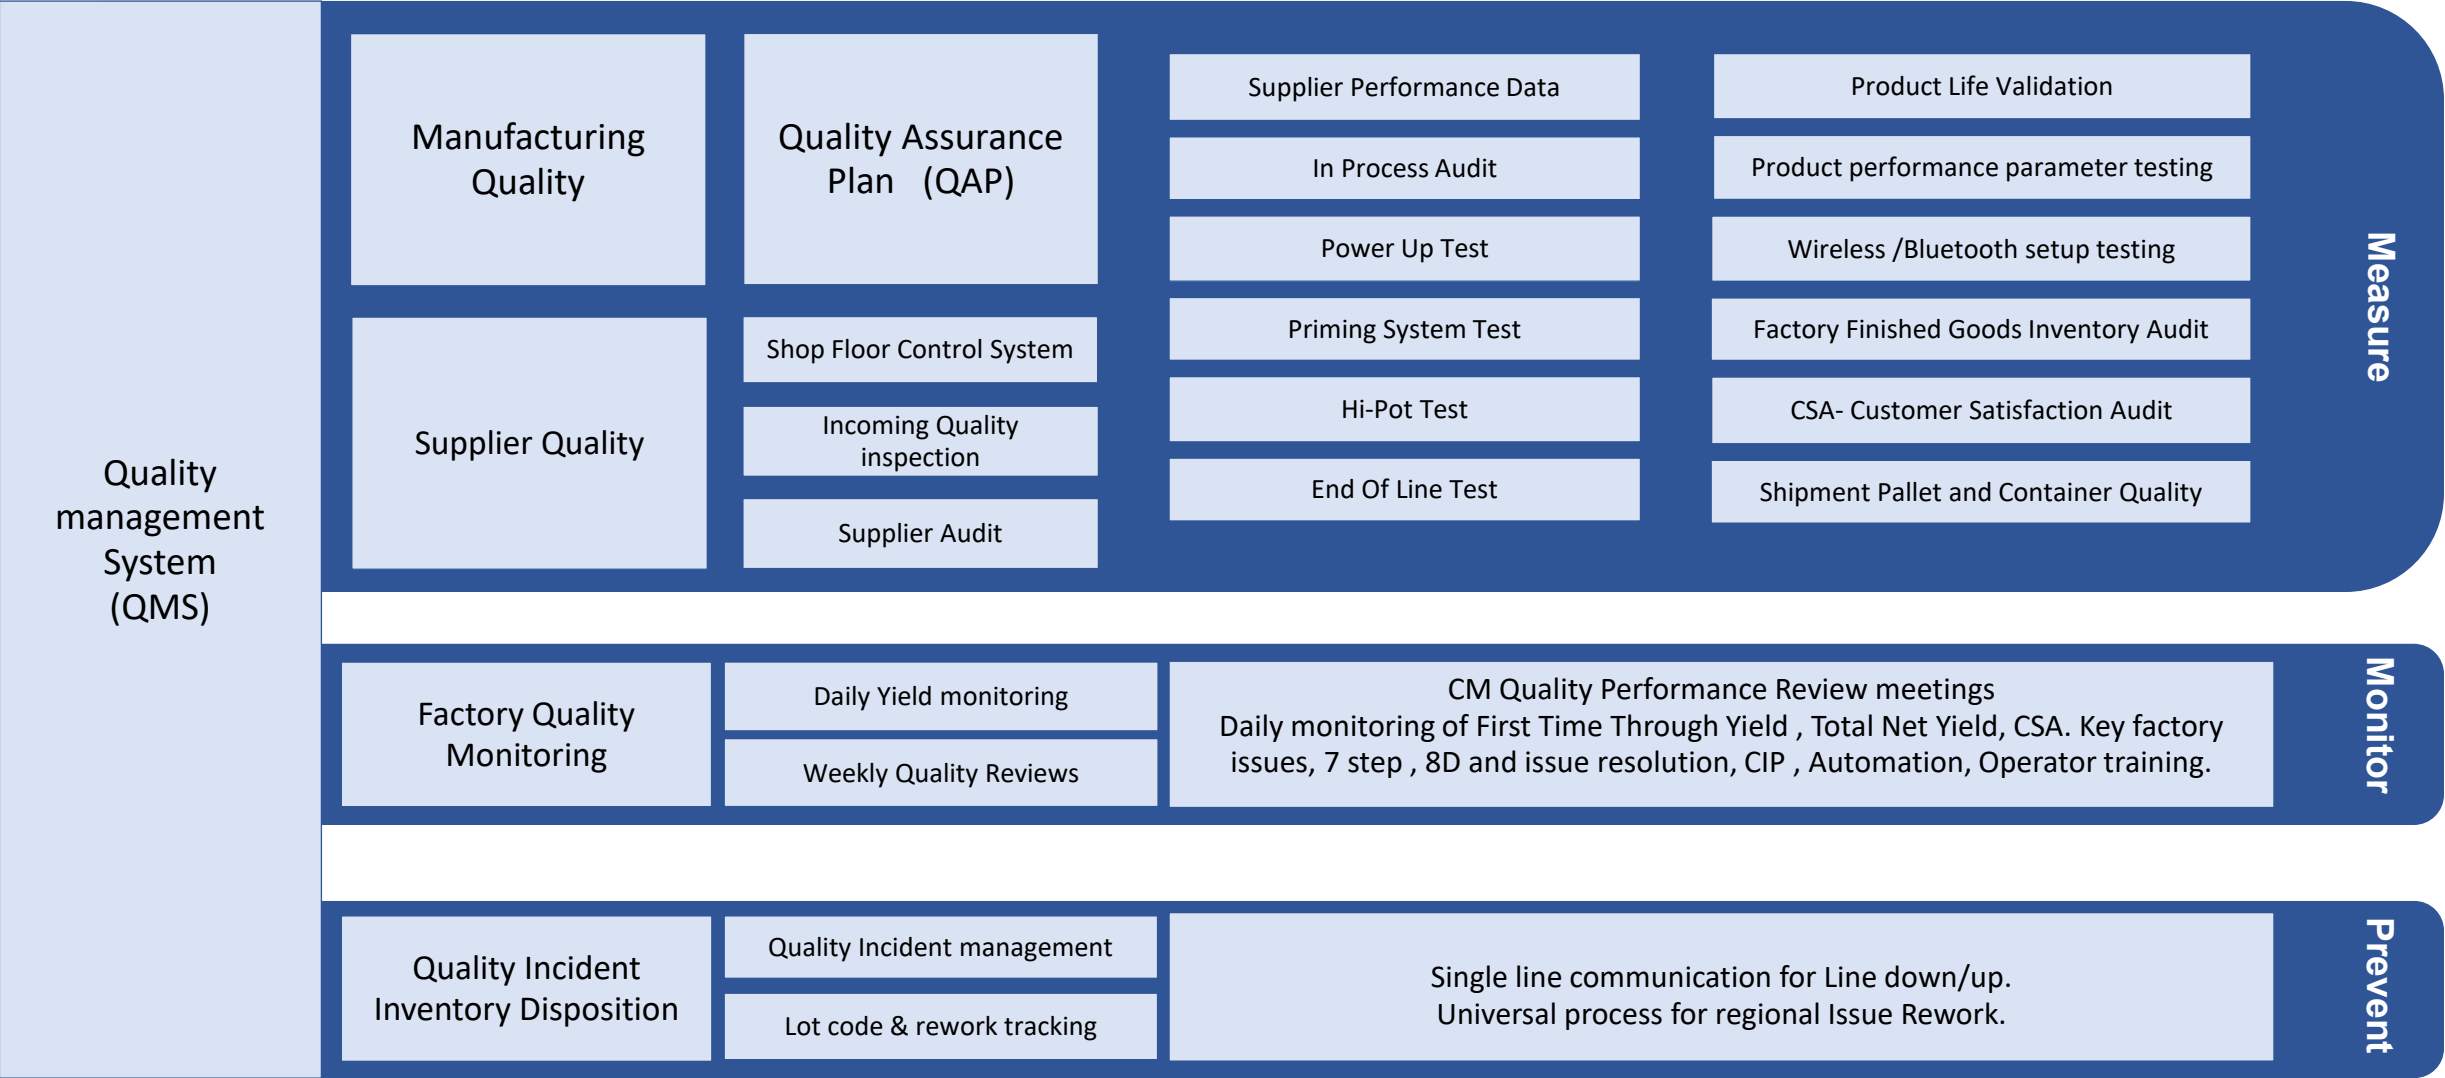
Quality management System (QMS)

Manufacturing Quality

Quality Assurance Plan (QAP)

Supplier Performance Data

In Process Audit

Power Up Test

Priming System Test

Hi-Pot Test

End Of Line Test

Product Life Validation

Product performance parameter testing

Wireless /Bluetooth setup testing

Factory Finished Goods Inventory Audit

CSA- Customer Satisfaction Audit

Shipment Pallet and Container Quality

Supplier Quality

Shop Floor Control System

Incoming Quality inspection

Supplier Audit

Measure

Factory Quality Monitoring

Daily Yield monitoring

Weekly Quality Reviews

CM Quality Performance Review meetings
Daily monitoring of First Time Through Yield , Total Net Yield, CSA. Key factory issues, 7 step , 8D and issue resolution, CIP , Automation, Operator training.

Monitor

Quality Incident Inventory Disposition

Quality Incident management

Lot code & rework tracking

Single line communication for Line down/up.
Universal process for regional Issue Rework.

Prevent